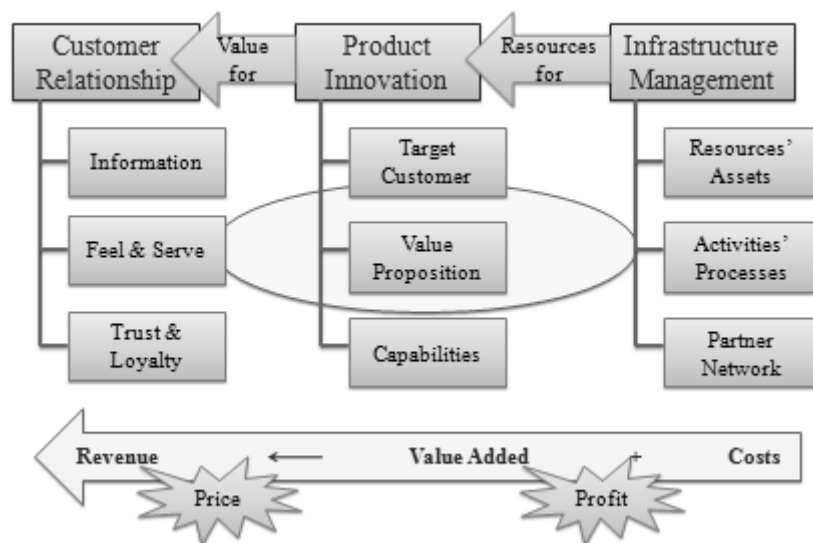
Customer Relationship

Value for

Product Innovation

Resources for

Infrastructure Management

Information

Feel & Serve

Trust & Loyalty

Target Customer

Value Proposition

Capabilities

Resources' Assets

Activities' Processes

Partner Network

Revenue ⟵ Value Added + Costs

Price

Profit